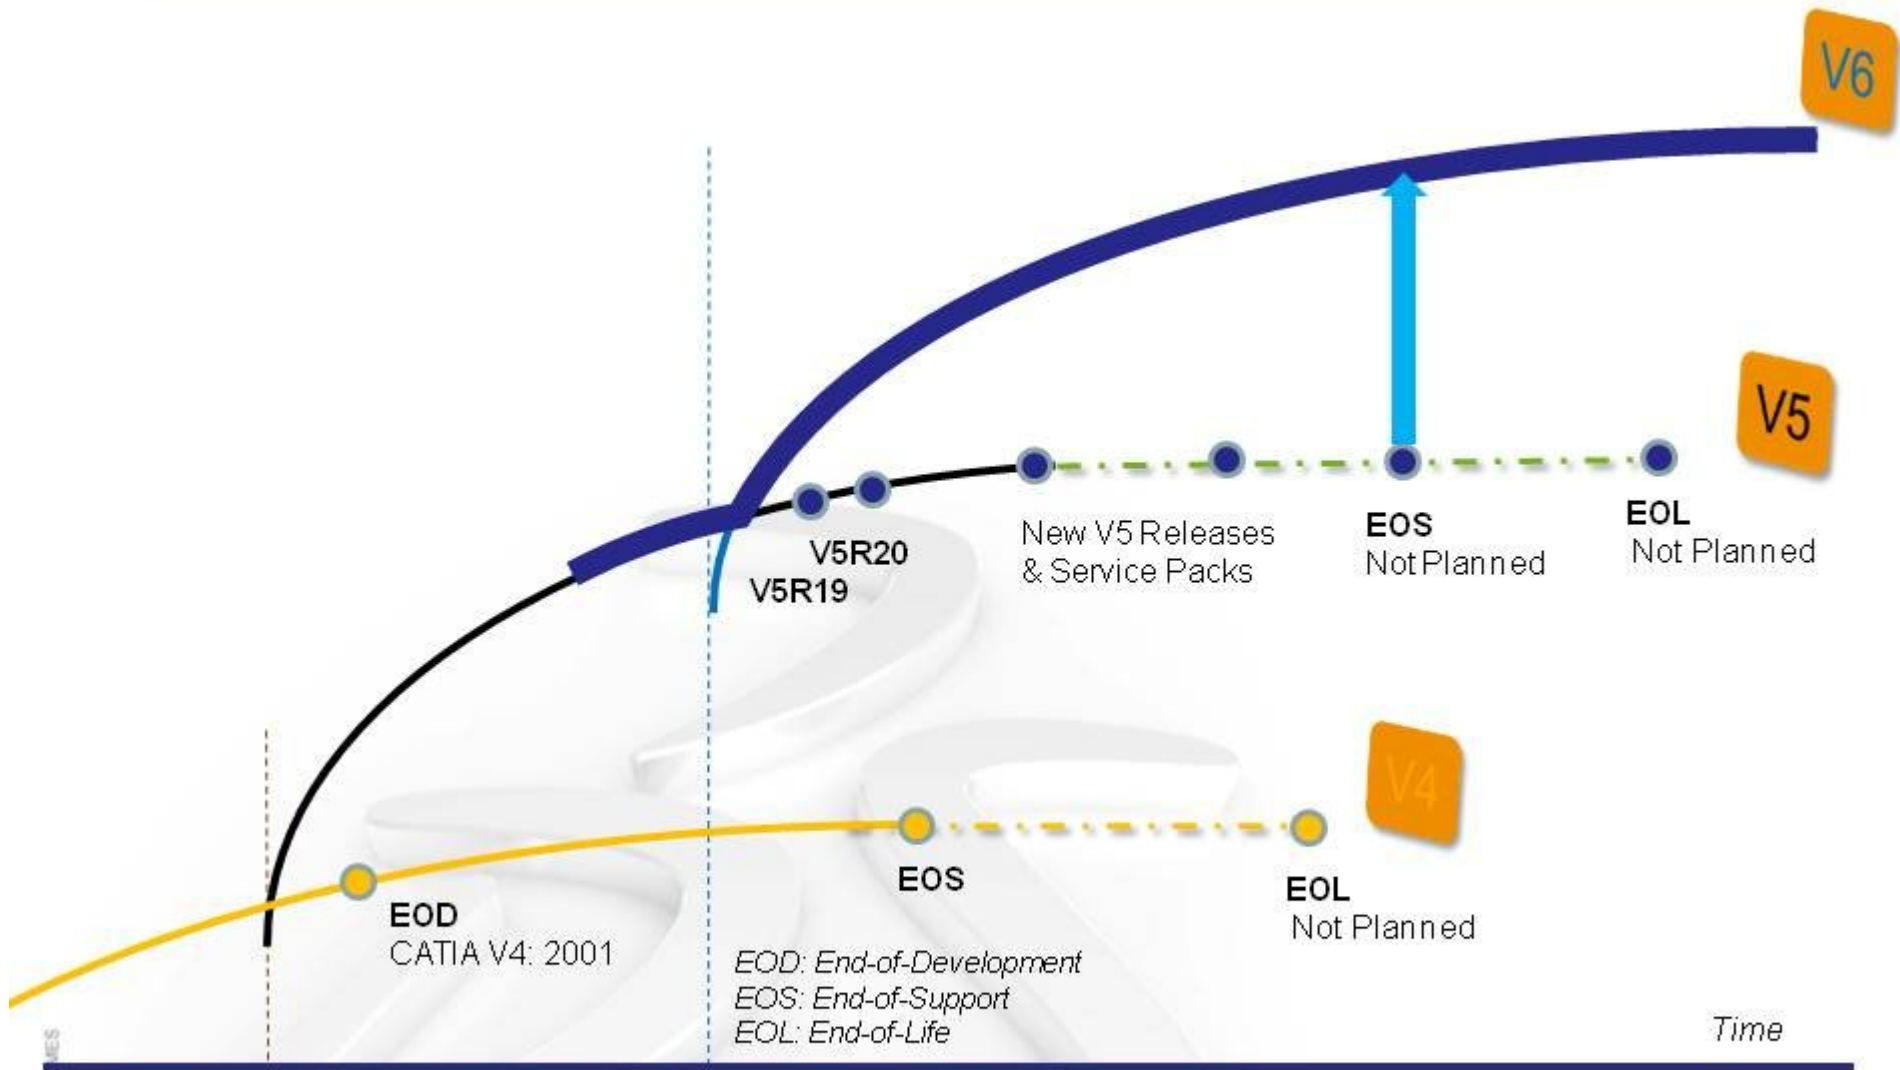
V6

V5

V5R20
V5R19

New V5 Releases & Service Packs

EOS
Not Planned

EOL
Not Planned

V4

EOD
CATIA V4: 2001

EOS

EOL
Not Planned

EOD: End-of-Development
EOS: End-of-Support
EOL: End-of-Life

Time

MES